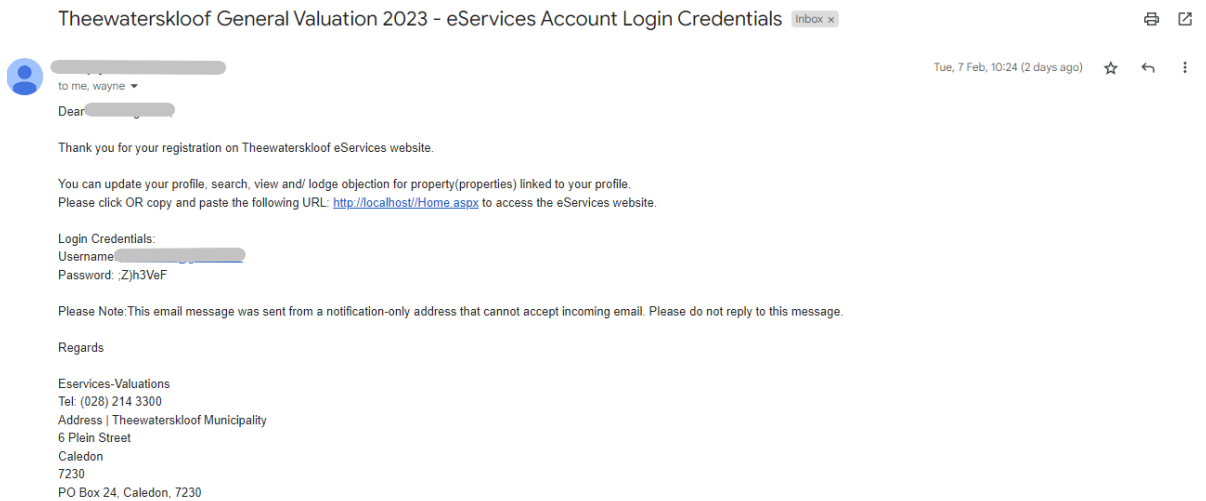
Theewaterskloof General Valuation 2023 - eServices Account Login Credentials Inbox ×

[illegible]
to me, wayne

Tue, 7 Feb, 10:24 (2 days ago)

Dear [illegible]

Thank you for your registration on Theewaterskloof eServices website.

You can update your profile, search, view and/ lodge objection for property(properties) linked to your profile.
Please click OR copy and paste the following URL: http://localhost//Home.aspx to access the eServices website.

Login Credentials:
Username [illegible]
Password: ;Z)h3VeF

Please Note:This email message was sent from a notification-only address that cannot accept incoming email. Please do not reply to this message.

Regards

Eservices-Valuations
Tel: (028) 214 3300
Address | Theewaterskloof Municipality
6 Plein Street
Caledon
7230
PO Box 24, Caledon, 7230